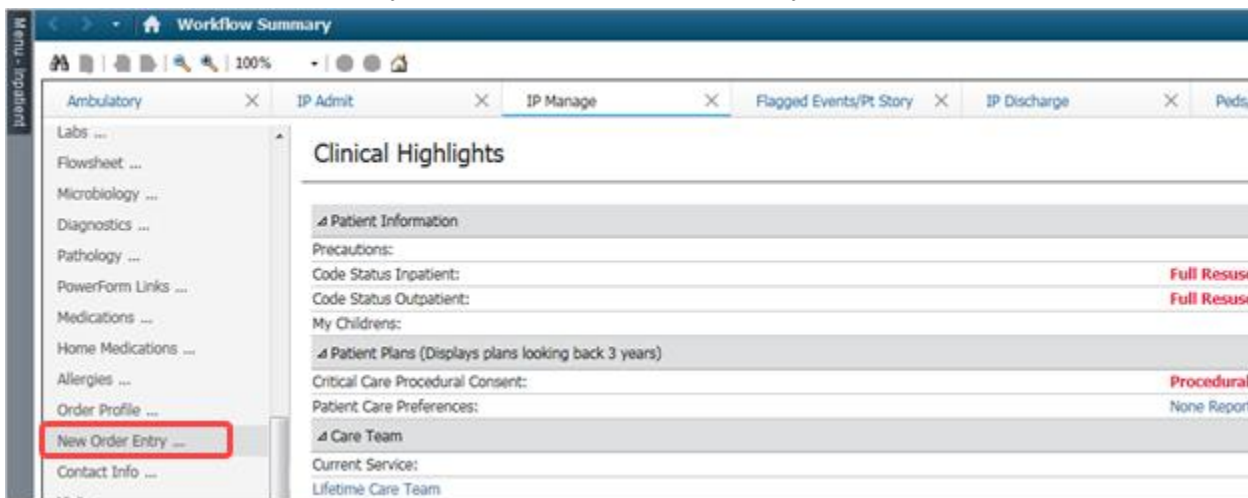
Menu - Inpatient

Workflow Summary

100%

Ambulatory ×
IP Admit ×
IP Manage ×
Flagged Events/Pt Story ×
IP Discharge ×
Peds

Labs ...
Flowsheet ...
Microbiology ...
Diagnostics ...
Pathology ...
PowerForm Links ...
Medications ...
Home Medications ...
Allergies ...
Order Profile ...
New Order Entry ...
Contact Info ...

Clinical Highlights

Patient Information
Precautions:
Code Status Inpatient: Full Resus
Code Status Outpatient: Full Resus
My Childrens:
Patient Plans (Displays plans looking back 3 years)
Critical Care Procedural Consent: Procedural
Patient Care Preferences: None Repor
Care Team
Current Service:
Lifetime Care Team